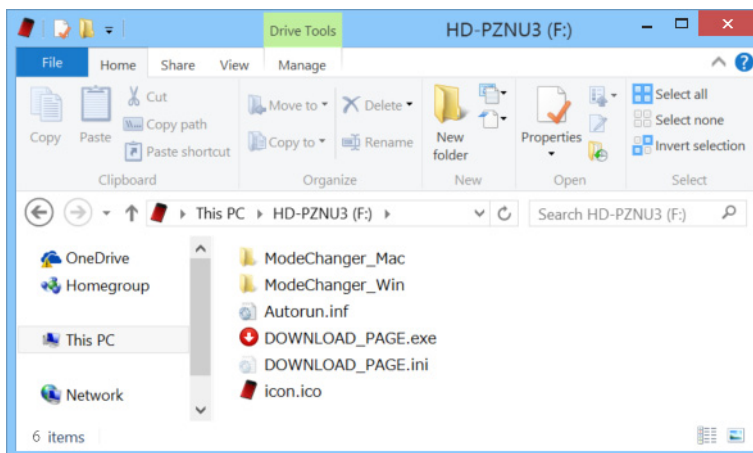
Drive Tools
HD-PZNU3 (F:)

File
Home
Share
View
Manage

Copy
Paste
Cut
Copy path
Paste shortcut
Clipboard

Move to
Copy to
Delete
Rename
Organize

New folder
New

Properties
Open

Select all
Select none
Invert selection
Select

This PC › HD-PZNU3 (F:) ›
Search HD-PZNU3 (F:)

OneDrive
Homegroup
This PC
Network

ModeChanger_Mac
ModeChanger_Win
Autorun.inf
DOWNLOAD_PAGE.exe
DOWNLOAD_PAGE.ini
icon.ico

6 items